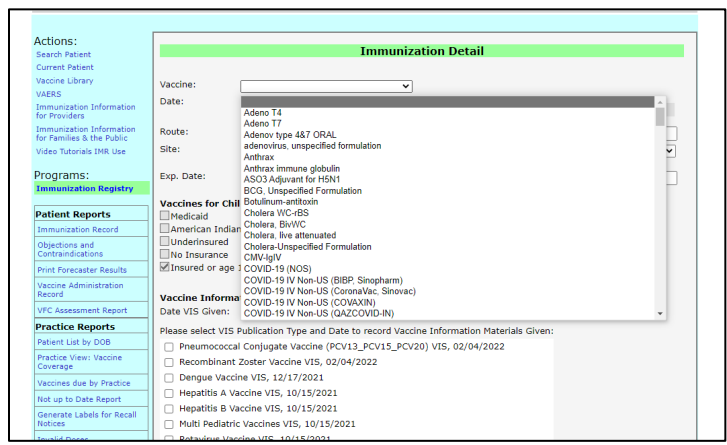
Actions:
Search Patient
Current Patient
Vaccine Library
VAERS
Immunization Information for Providers
Immunization Information for Families & the Public
Video Tutorials IMR Use

Programs:
Immunization Registry

Patient Reports
Immunization Record
Objections and Contraindications
Print Forecaster Results
Vaccine Administration Record
VFC Assessment Report

Practice Reports
Patient List by DOB
Practice View: Vaccine Coverage
Vaccines due by Practice
Not up to Date Report
Generate Labels for Recall Notices
Invalid Doses

Immunization Detail

Vaccine:
Date:
Route:
Site:
Exp. Date:

Vaccines for Chil
Medicaid
American Indian
Underinsured
No Insurance
Insured or age

Vaccine Informa
Date VIS Given:

Adeno T4
Adeno T7
Adenov type 4&7 ORAL
adenovirus, unspecified formulation
Anthrax
Anthrax immune globulin
ASO3 Adjuvant for H5N1
BCG, Unspecified Formulation
Botulinum-antitoxin
Cholera WC-rBS
Cholera, BivWC
Cholera, live attenuated
Cholera-Unspecified Formulation
CMV-IgIV
COVID-19 (NOS)
COVID-19 IV Non-US (BIBP, Sinopharm)
COVID-19 IV Non-US (CoronaVac, Sinovac)
COVID-19 IV Non-US (COVAXIN)
COVID-19 IV Non-US (QAZCOVID-IN)

Please select VIS Publication Type and Date to record Vaccine Information Materials Given:
Pneumococcal Conjugate Vaccine (PCV13_PCV15_PCV20) VIS, 02/04/2022
Recombinant Zoster Vaccine VIS, 02/04/2022
Dengue Vaccine VIS, 12/17/2021
Hepatitis A Vaccine VIS, 10/15/2021
Hepatitis B Vaccine VIS, 10/15/2021
Multi Pediatric Vaccines VIS, 10/15/2021
Rotavirus Vaccine VIS, 10/15/2021